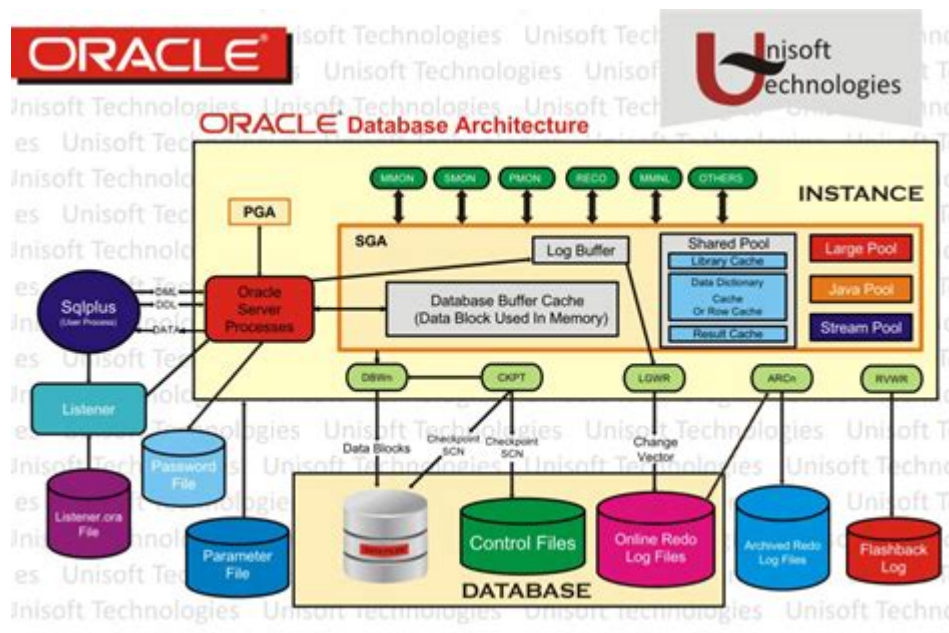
ORACLE

Unisoft Technologies

ORACLE Database Architecture

MMON SMON PMON RECO MMNL OTHERS

INSTANCE

PGA

SGA

Log Buffer

Shared Pool
Library Cache
Data Dictionary Cache Or Row Cache
Result Cache

Large Pool
Java Pool
Stream Pool

Sqlplus (User Process)

DML
DDL
DATA

Oracle Server Processes

Database Buffer Cache (Data Block Used In Memory)

DBWn CKPT LGWR ARCn RVWR

Listener

Password File

Listener.ora File

Parameter File

Data Blocks

Checkpoint SCN

Checkpoint SCN

Change Vector

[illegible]

Control Files

Online Redo Log Files

Archived Redo Log Files

Flashback Log

DATABASE

Unisoft Technologies